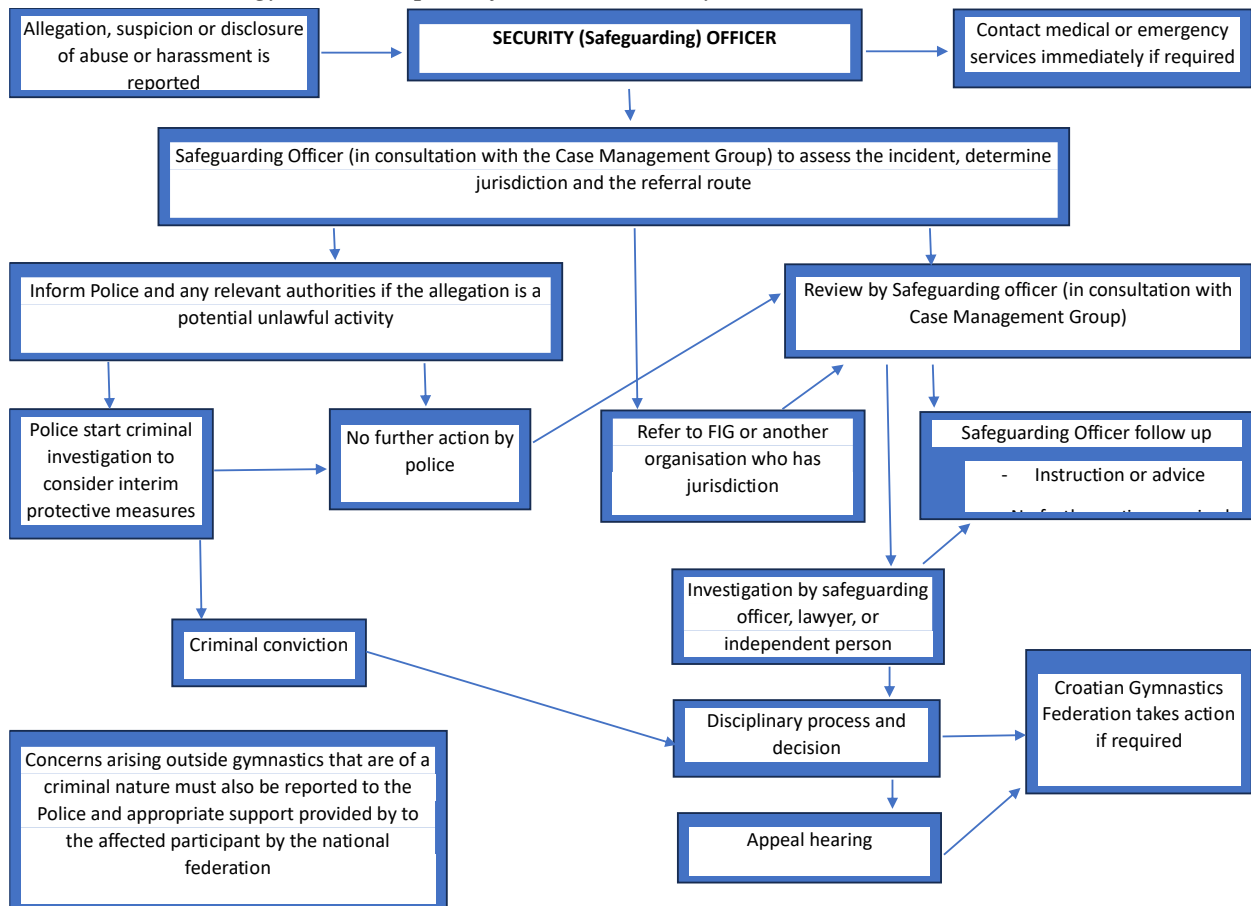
Allegation, suspicion or disclosure of abuse or harassment is reported

SECURITY (Safeguarding) OFFICER

Contact medical or emergency services immediately if required

Safeguarding Officer (in consultation with the Case Management Group) to assess the incident, determine jurisdiction and the referral route

Inform Police and any relevant authorities if the allegation is a potential unlawful activity

Review by Safeguarding officer (in consultation with Case Management Group)

Police start criminal investigation to consider interim protective measures

No further action by police

Refer to FIG or another organisation who has jurisdiction

Safeguarding Officer follow up

- Instruction or advice

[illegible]

Investigation by safeguarding officer, lawyer, or independent person

Criminal conviction

Croatian Gymnastics Federation takes action if required

Disciplinary process and decision

Concerns arising outside gymnastics that are of a criminal nature must also be reported to the Police and appropriate support provided by to the affected participant by the national federation

Appeal hearing